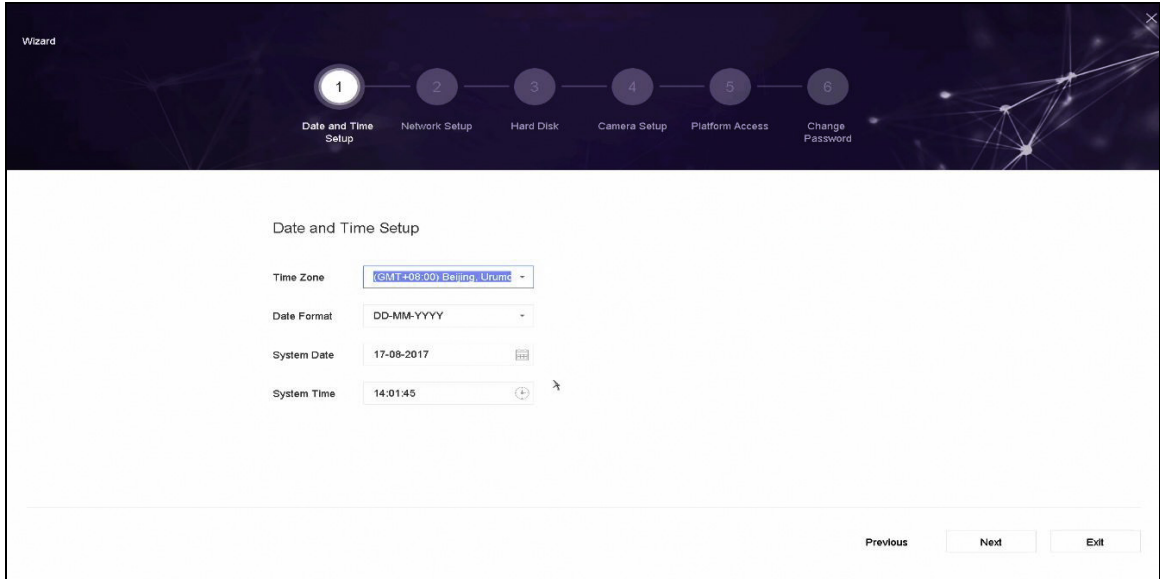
Wizard

1 Date and Time Setup
2 Network Setup
3 Hard Disk
4 Camera Setup
5 Platform Access
6 Change Password

Date and Time Setup

Time Zone (GMT+08:00) Beijing, Urumq

Date Format DD-MM-YYYY

System Date 17-08-2017

System Time 14:01:45

Previous Next Exit